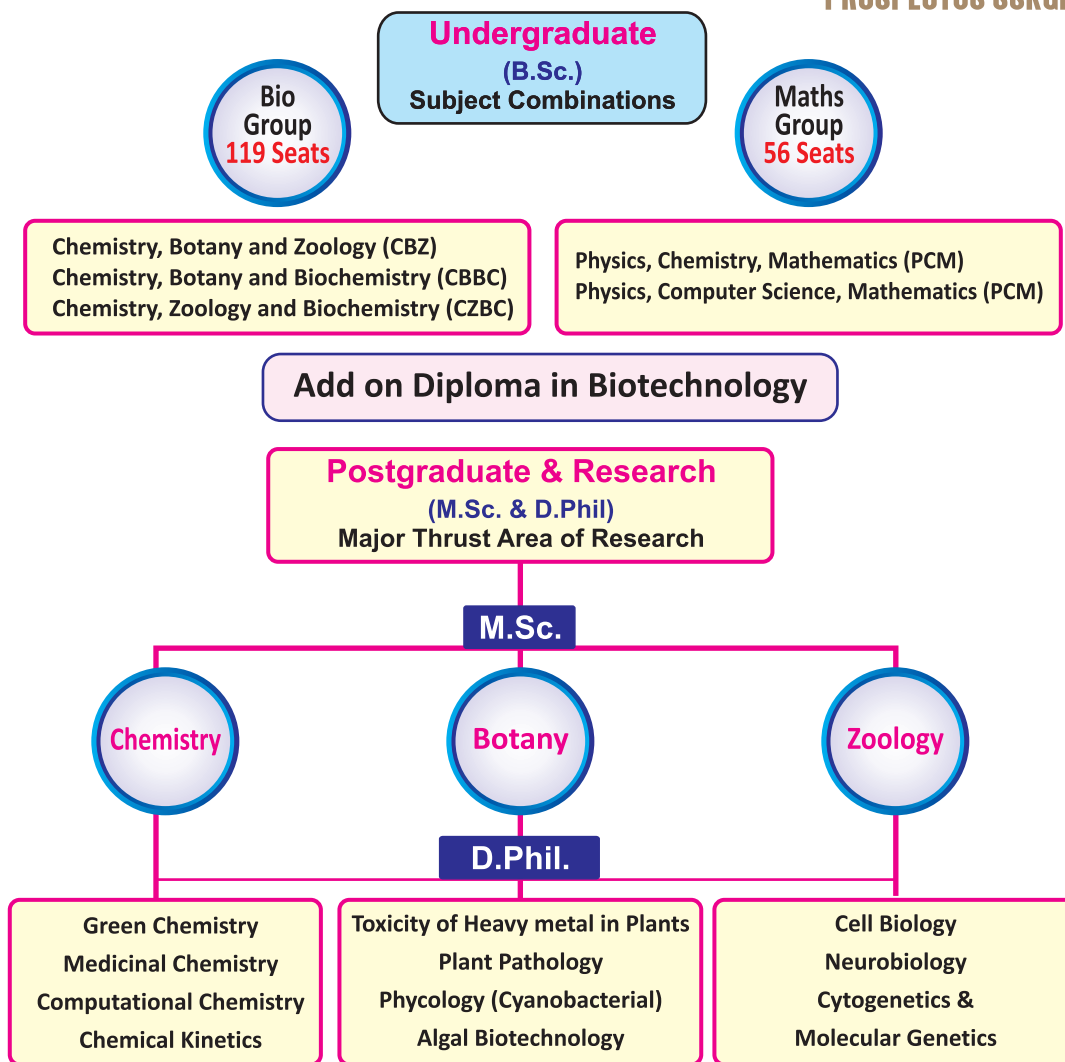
PROSPECTUS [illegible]

Undergraduate
(B.Sc.)
Subject Combinations

Bio Group
119 Seats

Maths Group
56 Seats

Chemistry, Botany and Zoology (CBZ)
Chemistry, Botany and Biochemistry (CBBC)
Chemistry, Zoology and Biochemistry (CZBC)

Physics, Chemistry, Mathematics (PCM)
Physics, Computer Science, Mathematics (PCM)

Add on Diploma in Biotechnology

Postgraduate & Research
(M.Sc. & D.Phil)
Major Thrust Area of Research

M.Sc.

Chemistry

Botany

Zoology

D.Phil.

Green Chemistry
Medicinal Chemistry
Computational Chemistry
Chemical Kinetics

Toxicity of Heavy metal in Plants
Plant Pathology
Phycology (Cyanobacterial)
Algal Biotechnology

Cell Biology
Neurobiology
Cytogenetics &
Molecular Genetics